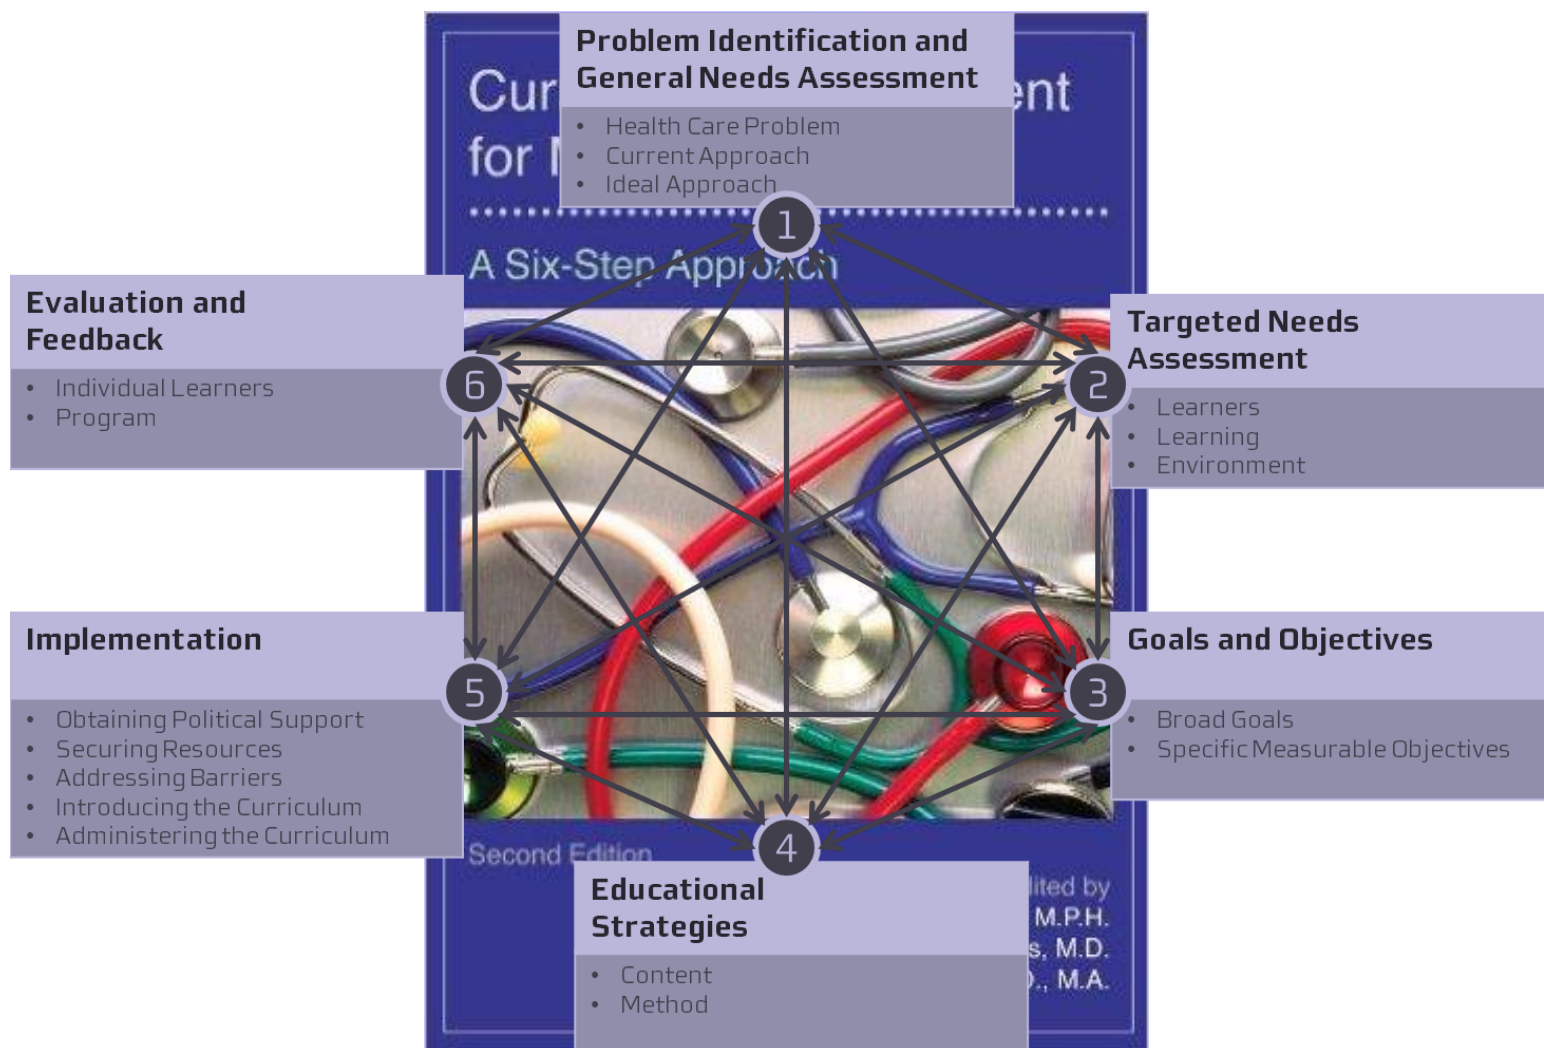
Cur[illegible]ent for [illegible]

A Six-Step Appr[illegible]ch

Problem Identification and General Needs Assessment

- Health Care Problem
- Current Approach
- Ideal Approach

1

Evaluation and Feedback

- Individual Learners
- Program

6

Targeted Needs Assessment

- Learners
- Learning
- Environment

2

Implementation

- Obtaining Political Support
- Securing Resources
- Addressing Barriers
- Introducing the Curriculum
- Administering the Curriculum

5

Goals and Objectives

- Broad Goals
- Specific Measurable Objectives

3

4

Second Edition

Educational Strategies

- Content
- Method

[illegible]ited by
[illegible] M.P.H.
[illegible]s, M.D.
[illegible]., M.A.